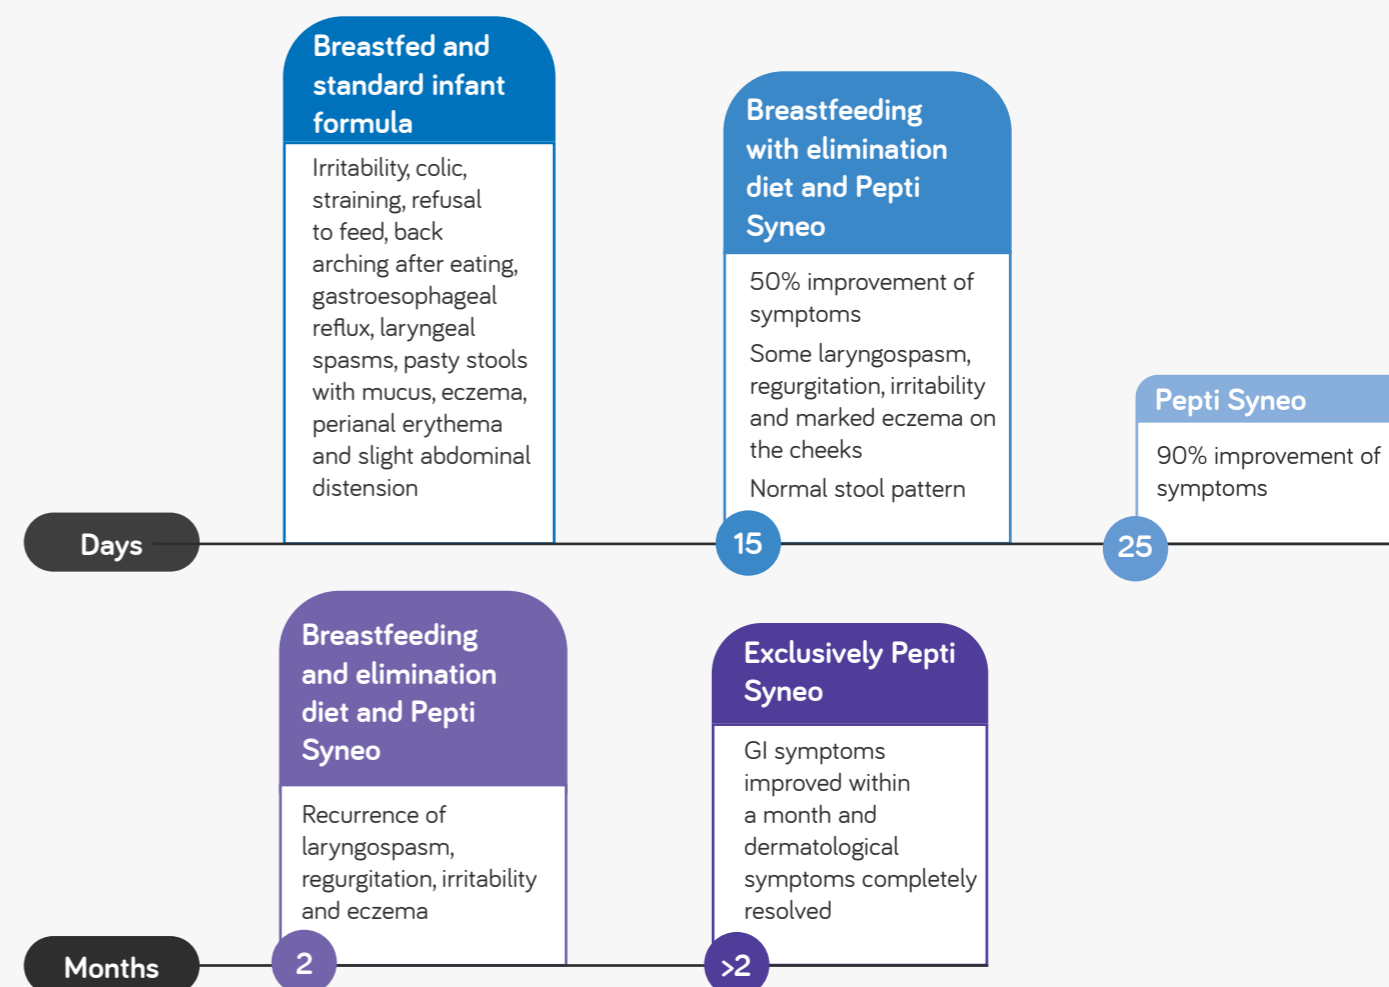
Breastfed and standard infant formula

Irritability, colic, straining, refusal to feed, back arching after eating, gastroesophageal reflux, laryngeal spasms, pasty stools with mucus, eczema, perianal erythema and slight abdominal distension

Breastfeeding with elimination diet and Pepti Syneo

50% improvement of symptoms

Some laryngospasm, regurgitation, irritability and marked eczema on the cheeks

Normal stool pattern

Pepti Syneo

90% improvement of symptoms

Days

15

25

Breastfeeding and elimination diet and Pepti Syneo

Recurrence of laryngospasm, regurgitation, irritability and eczema

Exclusively Pepti Syneo

GI symptoms improved within a month and dermatological symptoms completely resolved

Months

2

>2